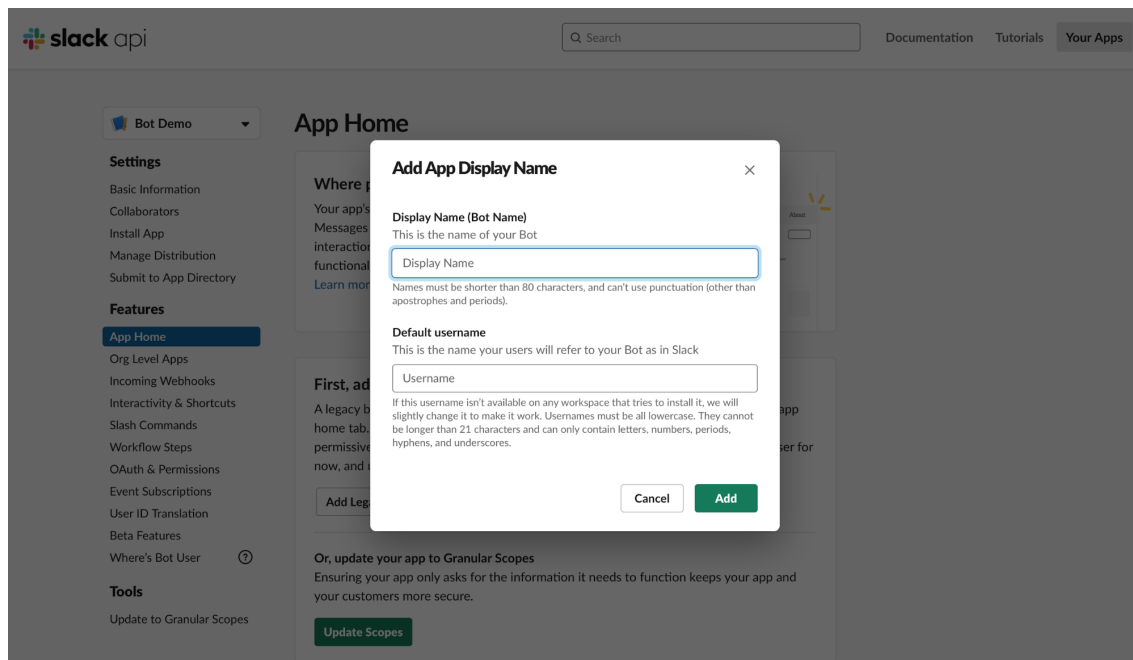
slack api

Search

Documentation Tutorials Your Apps

Bot Demo

Settings

Basic Information
Collaborators
Install App
Manage Distribution
Submit to App Directory

Features

App Home
Org Level Apps
Incoming Webhooks
Interactivity & Shortcuts
Slash Commands
Workflow Steps
OAuth & Permissions
Event Subscriptions
User ID Translation
Beta Features
Where's Bot User

Tools

Update to Granular Scopes

App Home

Where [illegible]
Your app's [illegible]
Messages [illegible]
interaction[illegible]
functional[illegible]
Learn mor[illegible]

About

First, ad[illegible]
A legacy b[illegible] app home tab. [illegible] permissive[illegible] ser for now, and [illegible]

Add Leg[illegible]

Or, update your app to Granular Scopes
Ensuring your app only asks for the information it needs to function keeps your app and your customers more secure.

Update Scopes

Add App Display Name

Display Name (Bot Name)
This is the name of your Bot

Display Name

Names must be shorter than 80 characters, and can't use punctuation (other than apostrophes and periods).

Default username
This is the name your users will refer to your Bot as in Slack

Username

If this username isn't available on any workspace that tries to install it, we will slightly change it to make it work. Usernames must be all lowercase. They cannot be longer than 21 characters and can only contain letters, numbers, periods, hyphens, and underscores.

Cancel Add